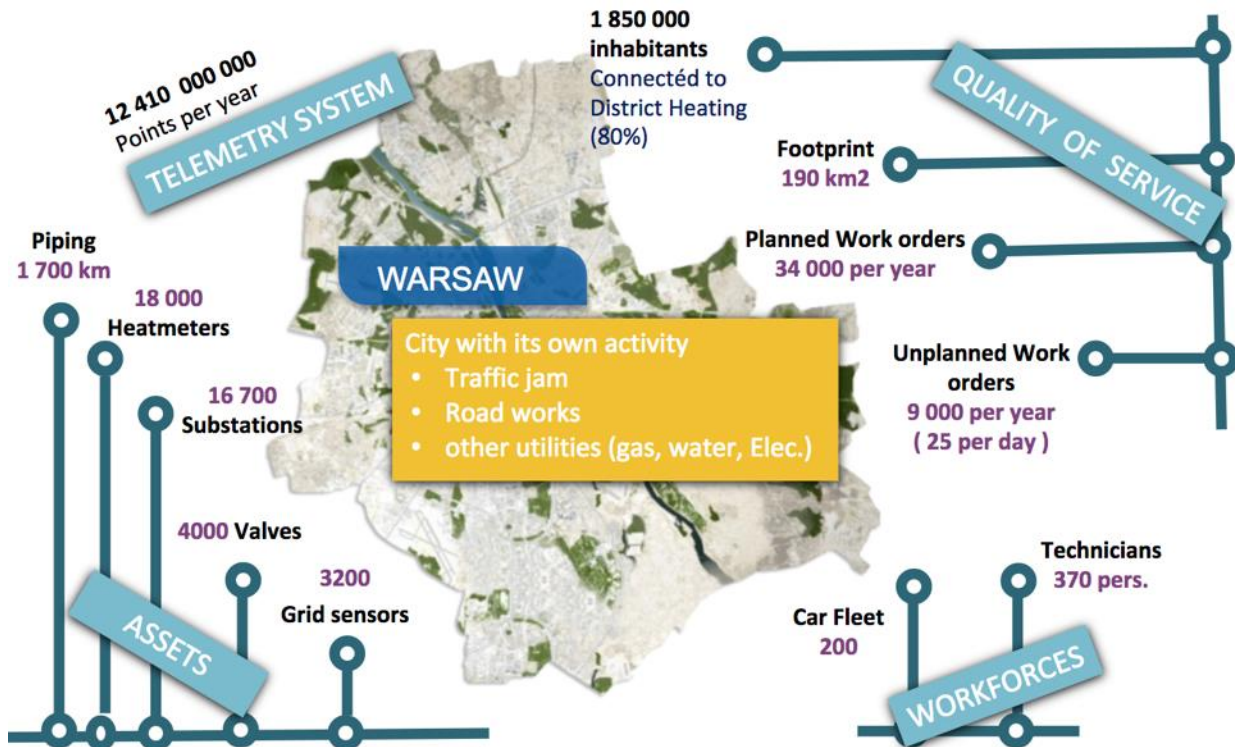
12 410 000 000
Points per year

TELEMETRY SYSTEM

1 850 000
inhabitants
Connectéd to District Heating (80%)

QUALITY OF SERVICE

Footprint
190 km2

Planned Work orders
34 000 per year

Unplanned Work orders
9 000 per year
( 25 per day )

Piping
1 700 km

18 000
Heatmeters

16 700
Substations

WARSAW

City with its own activity
• Traffic jam
• Road works
• other utilities (gas, water, Elec.)

4000 Valves

3200
Grid sensors

ASSETS

Technicians
370 pers.

Car Fleet
200

WORKFORCES